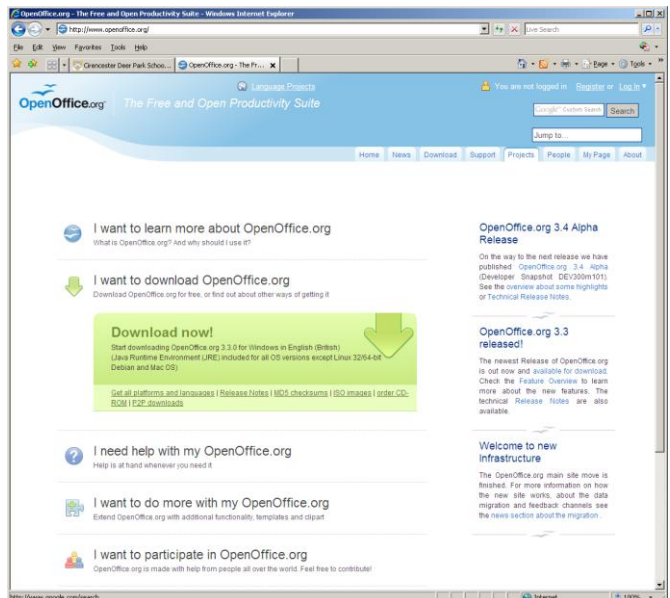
OpenOffice.org - The Free and Open Productivity Suite - Windows Internet Explorer

http://www.openoffice.org/

Live Search

File Edit View Favorites Tools Help

Cirencester Deer Park Scho... OpenOffice.org - The Fr...

Page Tools

Language Projects

You are not logged in Register or Log In

OpenOffice.org The Free and Open Productivity Suite

Google Custom Search Search

Jump to...

Home News Download Support Projects People My Page About

I want to learn more about OpenOffice.org
What is OpenOffice.org? And why should I use it?

I want to download OpenOffice.org
Download OpenOffice.org for free, or find out about other ways of getting it

Download now!
Start downloading OpenOffice.org 3.3.0 for Windows in English (British) (Java Runtime Environment (JRE) included for all OS versions except Linux 32/64-bit Debian and Mac OS)

Get all platforms and languages | Release Notes | MD5 checksums | ISO images | order CD-ROM | P2P downloads

I need help with my OpenOffice.org
Help is at hand whenever you need it

I want to do more with my OpenOffice.org
Extend OpenOffice.org with additional functionality, templates and clipart

I want to participate in OpenOffice.org
OpenOffice.org is made with help from people all over the world. Feel free to contribute!

OpenOffice.org 3.4 Alpha Release
On the way to the next release we have published OpenOffice.org 3.4 Alpha (Developer Snapshot DEV300m101). See the overview about some highlights or Technical Release Notes.

OpenOffice.org 3.3 released!
The newest Release of OpenOffice.org is out now and available for download. Check the Feature Overview to learn more about the new features. The technical Release Notes are also available.

Welcome to new Infrastructure
The OpenOffice.org main site move is finished. For more information on how the new site works, about the data migration and feedback channels see the news section about the migration.

http://www.google.com/search

Internet

100%